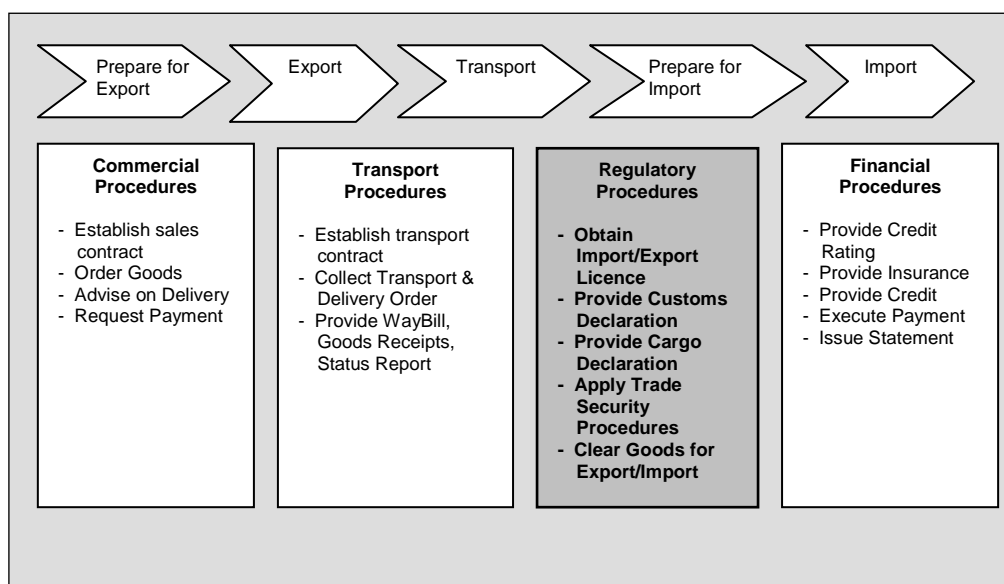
Prepare for Export

Export

Transport

Prepare for Import

Import

**Commercial Procedures**

- Establish sales contract
- Order Goods
- Advise on Delivery
- Request Payment

**Transport Procedures**

- Establish transport contract
- Collect Transport & Delivery Order
- Provide WayBill, Goods Receipts, Status Report

**Regulatory Procedures**

- **Obtain Import/Export Licence**
- **Provide Customs Declaration**
- **Provide Cargo Declaration**
- **Apply Trade Security Procedures**
- **Clear Goods for Export/Import**

**Financial Procedures**

- Provide Credit Rating
- Provide Insurance
- Provide Credit
- Execute Payment
- Issue Statement